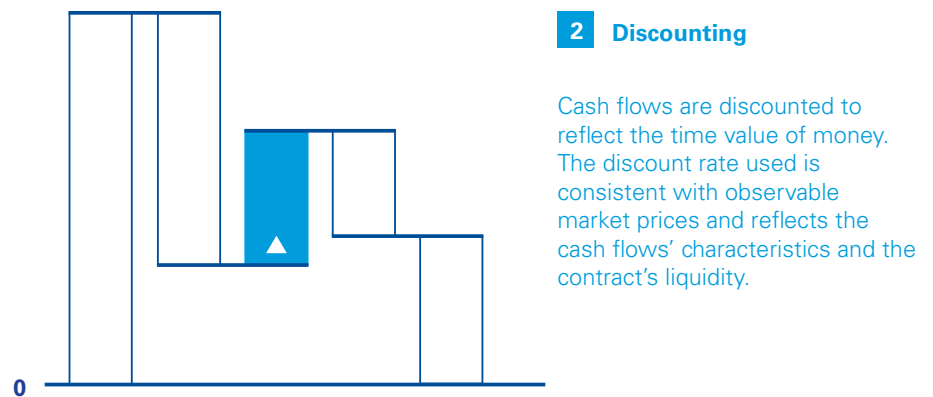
0

2 Discounting

Cash flows are discounted to reflect the time value of money. The discount rate used is consistent with observable market prices and reflects the cash flows' characteristics and the contract's liquidity.